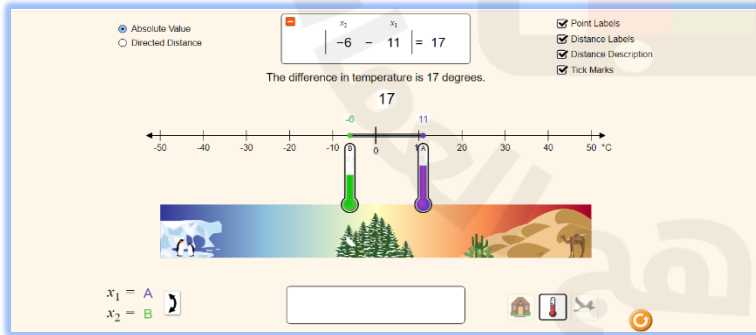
Absolute Value
Directed Distance

$x_2$ $x_1$
$|-6 - 11| = 17$

Point Labels
Distance Labels
Distance Description
Tick Marks

The difference in temperature is 17 degrees.

17

-6 11

-50 -40 -30 -20 -10 0 10 20 30 40 50 °C

B A

$x_1 =$ A
$x_2 =$ B